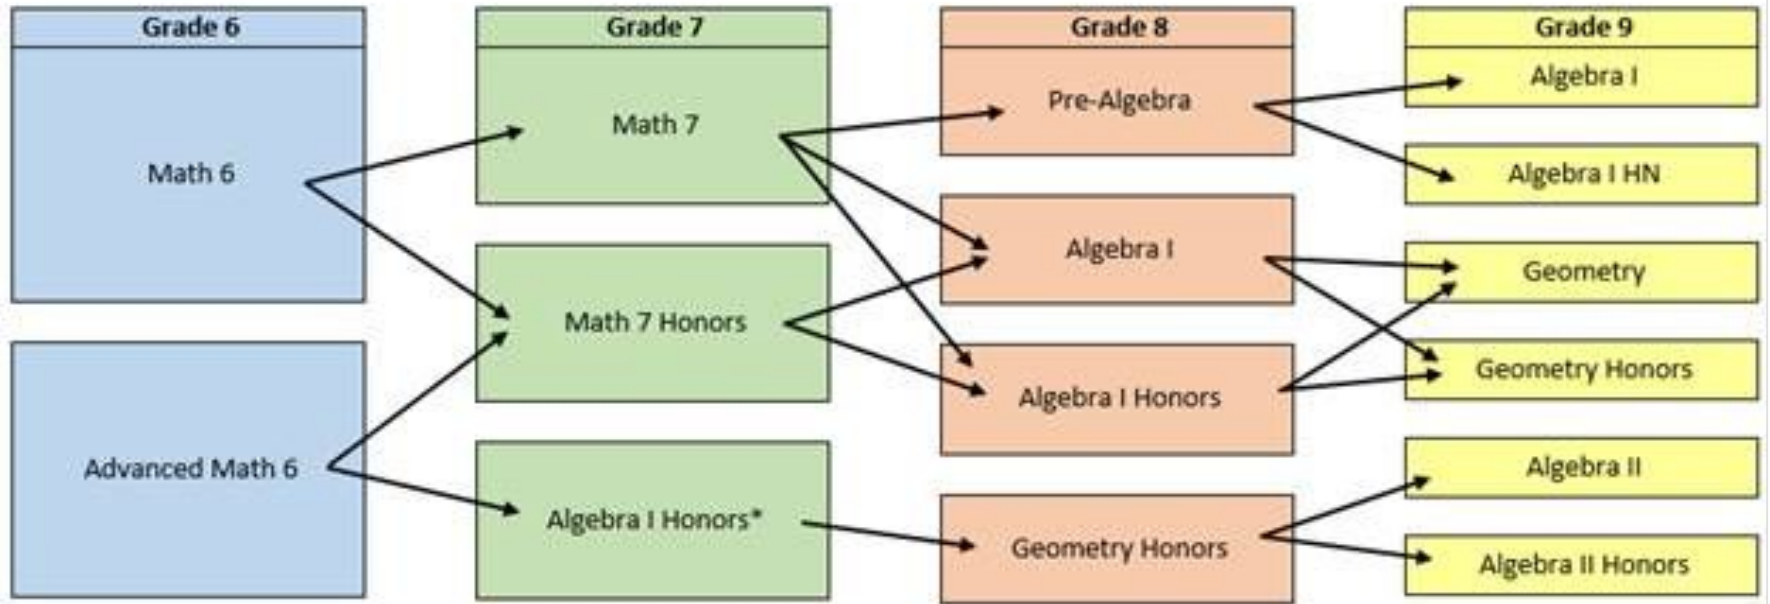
Grade 6

Math 6

Advanced Math 6

Grade 7

Math 7

Math 7 Honors

Algebra I Honors*

Grade 8

Pre-Algebra

Algebra I

Algebra I Honors

Geometry Honors

Grade 9

Algebra I

Algebra I HN

Geometry

Geometry Honors

Algebra II

Algebra II Honors